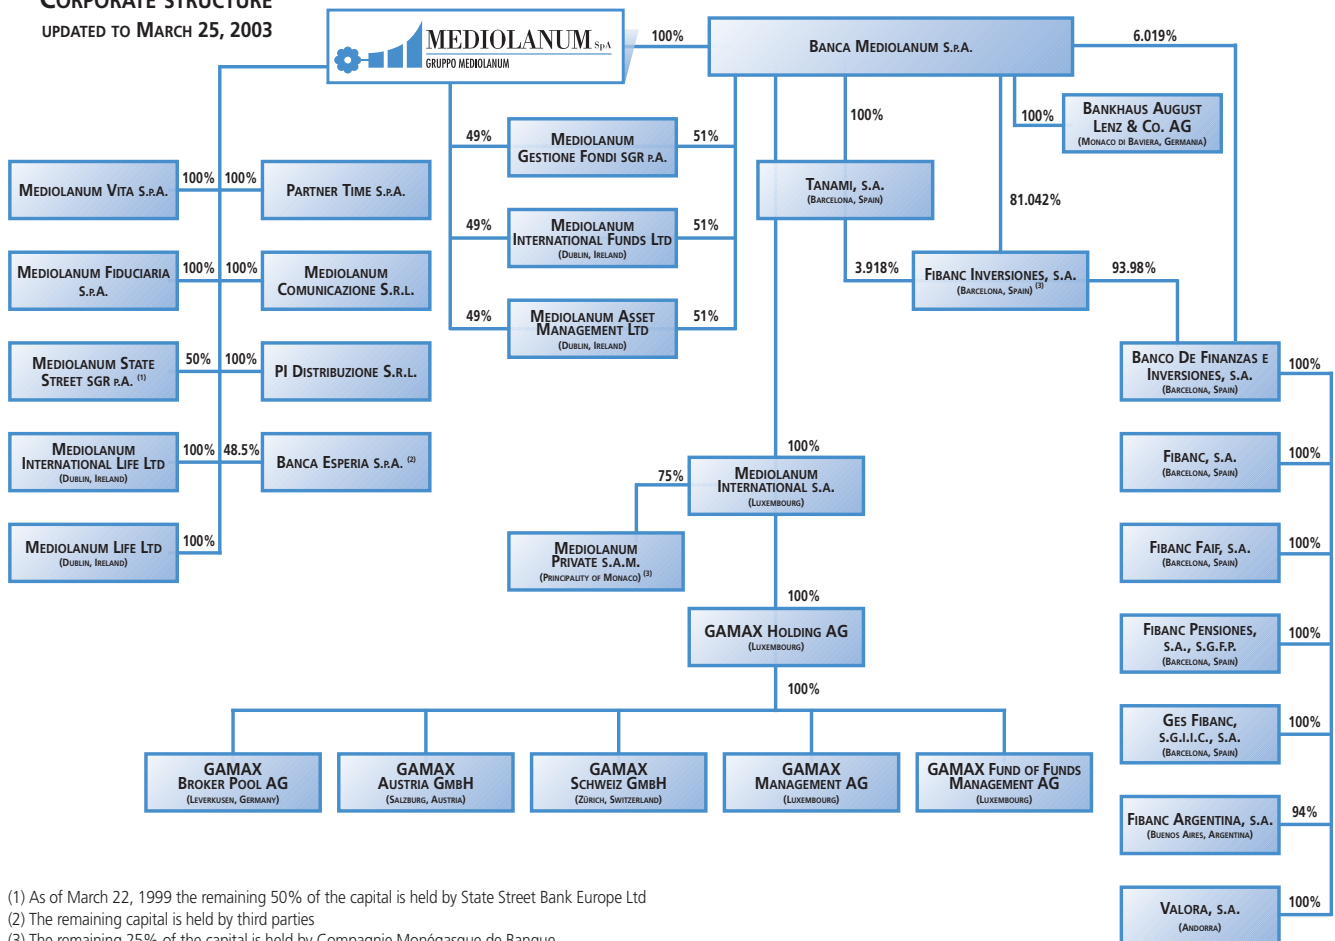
CORPORATE STRUCTURE
UPDATED TO MARCH 25, 2003

MEDIOLANUM SpA
GRUPPO MEDIOLANUM

100%

BANCA MEDIOLANUM S.P.A.

6.019%

100%

BANKHAUS AUGUST LENZ & CO. AG
(MONACO DI BAVIERA, GERMANIA)

100%

TANAMI, S.A.
(BARCELONA, SPAIN)

81.042%

3.918%

FIBANC INVERSIONES, S.A.
(BARCELONA, SPAIN) (3)

93.98%

BANCO DE FINANZAS E INVERSIONES, S.A.
(BARCELONA, SPAIN)

100%

FIBANC, S.A.
(BARCELONA, SPAIN)

100%

FIBANC FAIF, S.A.
(BARCELONA, SPAIN)

100%

FIBANC PENSIONES, S.A., S.G.F.P.
(BARCELONA, SPAIN)

100%

GES FIBANC, S.G.I.I.C., S.A.
(BARCELONA, SPAIN)

100%

FIBANC ARGENTINA, S.A.
(BUENOS AIRES, ARGENTINA)

94%

VALORA, S.A.
(ANDORRA)

100%

49%
MEDIOLANUM GESTIONE FONDI SGR P.A.
51%

49%
MEDIOLANUM INTERNATIONAL FUNDS LTD
(DUBLIN, IRELAND)
51%

49%
MEDIOLANUM ASSET MANAGEMENT LTD
(DUBLIN, IRELAND)
51%

MEDIOLANUM VITA S.P.A.
100%
100%
PARTNER TIME S.P.A.

MEDIOLANUM FIDUCIARIA S.P.A.
100%
100%
MEDIOLANUM COMUNICAZIONE S.R.L.

MEDIOLANUM STATE STREET SGR P.A. (1)
50%
100%
PI DISTRIBUZIONE S.R.L.

MEDIOLANUM INTERNATIONAL LIFE LTD
(DUBLIN, IRELAND)
100%
48.5%
BANCA ESPERIA S.P.A. (2)

MEDIOLANUM LIFE LTD
(DUBLIN, IRELAND)
100%

100%

75%

MEDIOLANUM INTERNATIONAL S.A.
(LUXEMBOURG)

MEDIOLANUM PRIVATE S.A.M.
(PRINCIPALITY OF MONACO) (3)

100%

GAMAX HOLDING AG
(LUXEMBOURG)

100%

GAMAX BROKER POOL AG
(LEVERKUSEN, GERMANY)

GAMAX AUSTRIA GMBH
(SALZBURG, AUSTRIA)

GAMAX SCHWEIZ GMBH
(ZÜRICH, SWITZERLAND)

GAMAX MANAGEMENT AG
(LUXEMBOURG)

GAMAX FUND OF FUNDS MANAGEMENT AG
(LUXEMBOURG)

(1) As of March 22, 1999 the remaining 50% of the capital is held by State Street Bank Europe Ltd
(2) The remaining capital is held by third parties
(3) The remaining 25% of the capital is held by Compagnie Monégasque de Banque